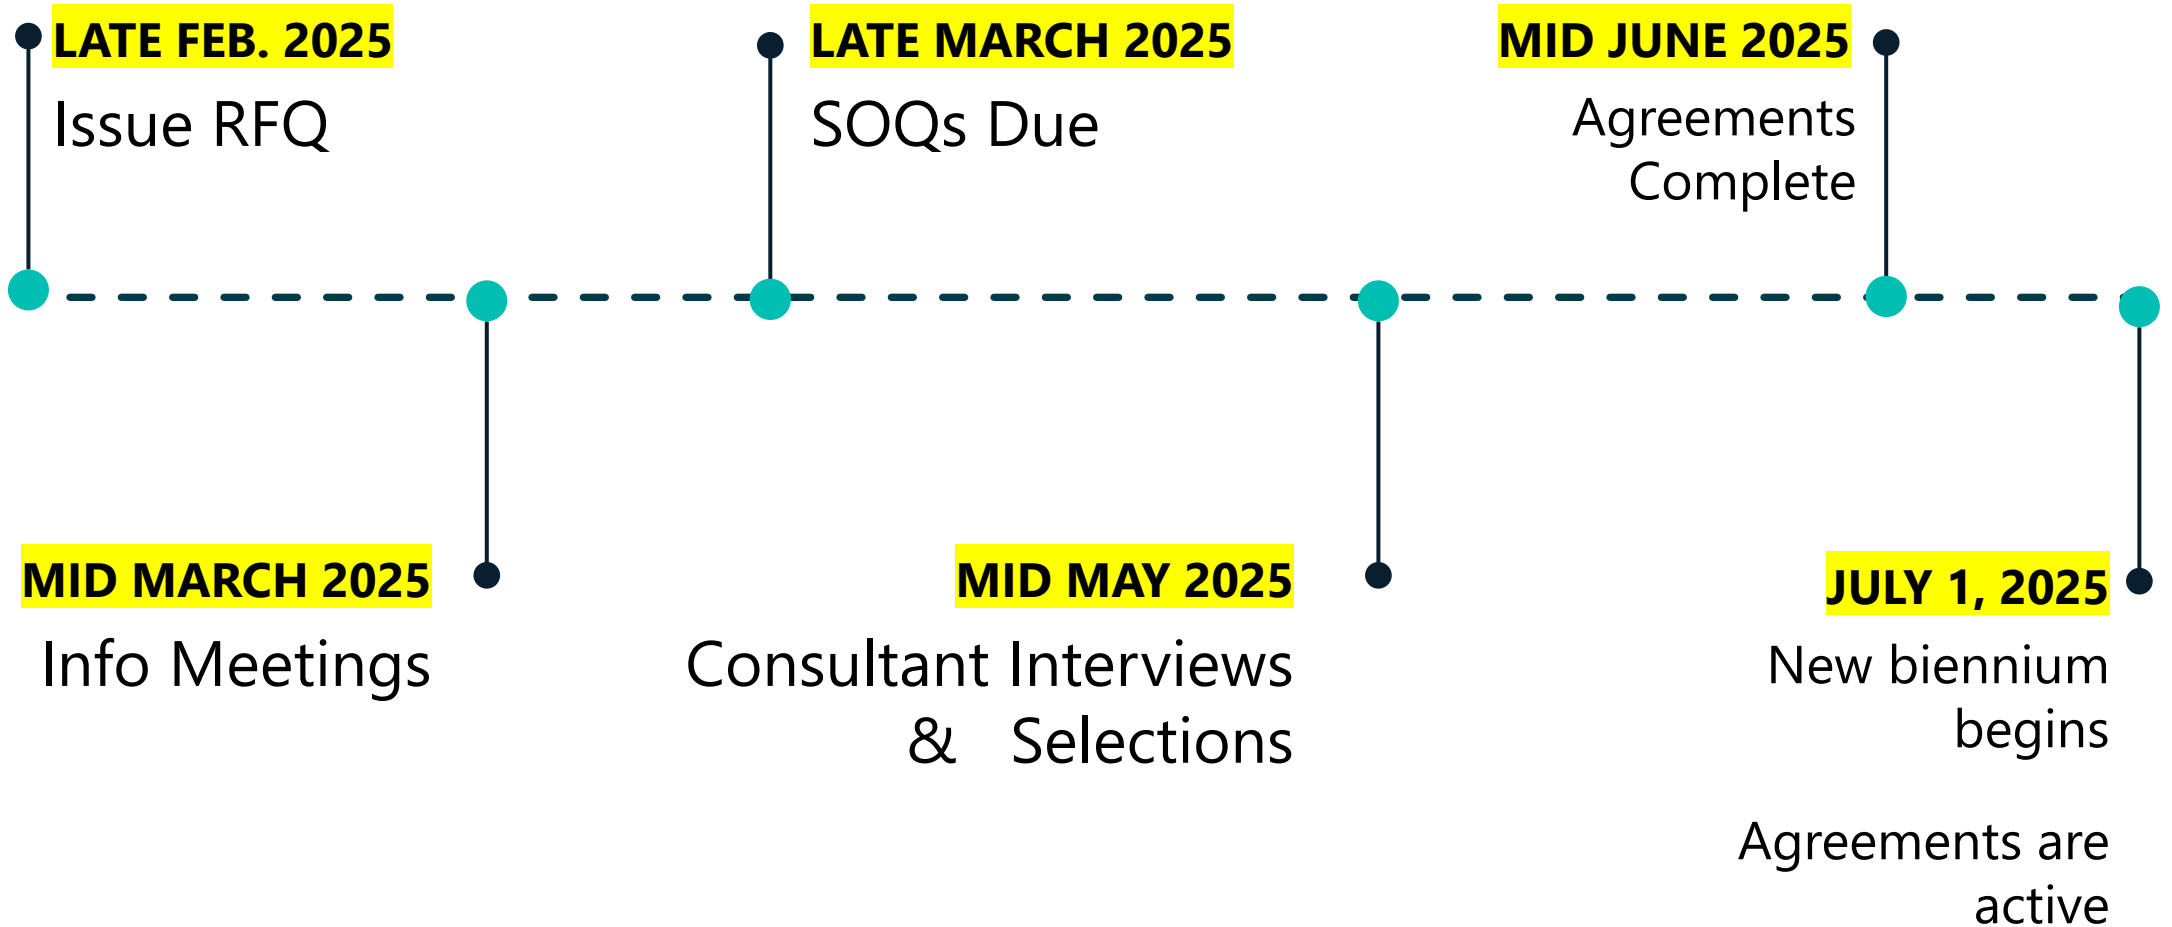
LATE FEB. 2025
Issue RFQ

LATE MARCH 2025
SOQs Due

MID JUNE 2025
Agreements Complete

MID MARCH 2025
Info Meetings

MID MAY 2025
Consultant Interviews & Selections

JULY 1, 2025
New biennium begins

Agreements are active